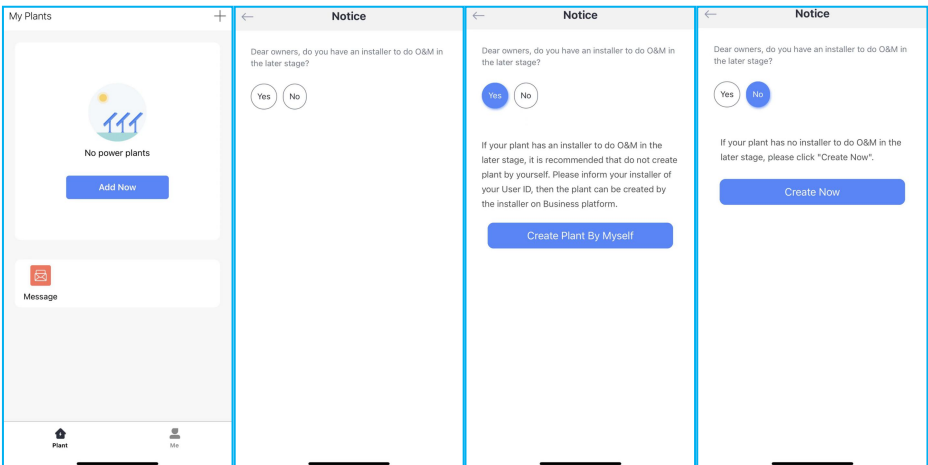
My Plants +

No power plants

Add Now

Message

Plant Me

← Notice

Dear owners, do you have an installer to do O&M in the later stage?

Yes No

← Notice

Dear owners, do you have an installer to do O&M in the later stage?

Yes No

If your plant has an installer to do O&M in the later stage, it is recommended that do not create plant by yourself. Please inform your installer of your User ID, then the plant can be created by the installer on Business platform.

Create Plant By Myself

← Notice

Dear owners, do you have an installer to do O&M in the later stage?

Yes No

If your plant has no installer to do O&M in the later stage, please click "Create Now".

Create Now